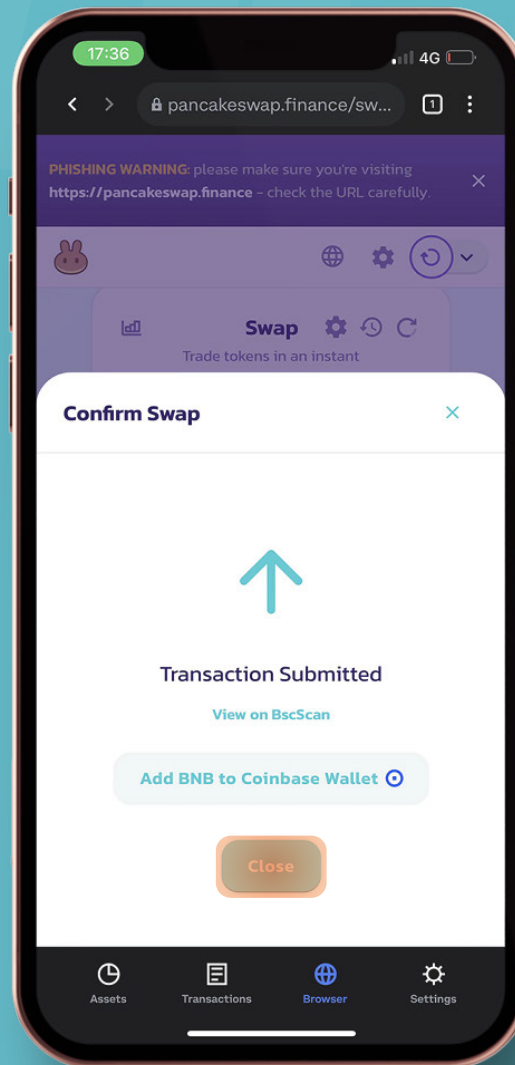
17:36

4G

pancakeswap.finance/sw...

1

PHISHING WARNING: please make sure you're visiting https://pancakeswap.finance – check the URL carefully.

Swap

Trade tokens in an instant

Confirm Swap

Transaction Submitted

View on BscScan

Add BNB to Coinbase Wallet

Close

Assets

Transactions

Browser

Settings